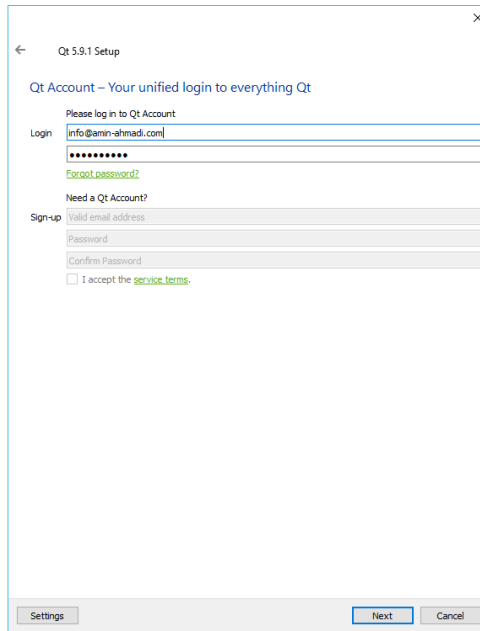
×

←

Qt 5.9.1 Setup

Qt Account – Your unified login to everything Qt

Please log in to Qt Account

Login info@amin-ahmadi.com

••••••••••

Forgot password?

Need a Qt Account?

Sign-up Valid email address

Password

Confirm Password

I accept the service terms.

Settings

Next

Cancel